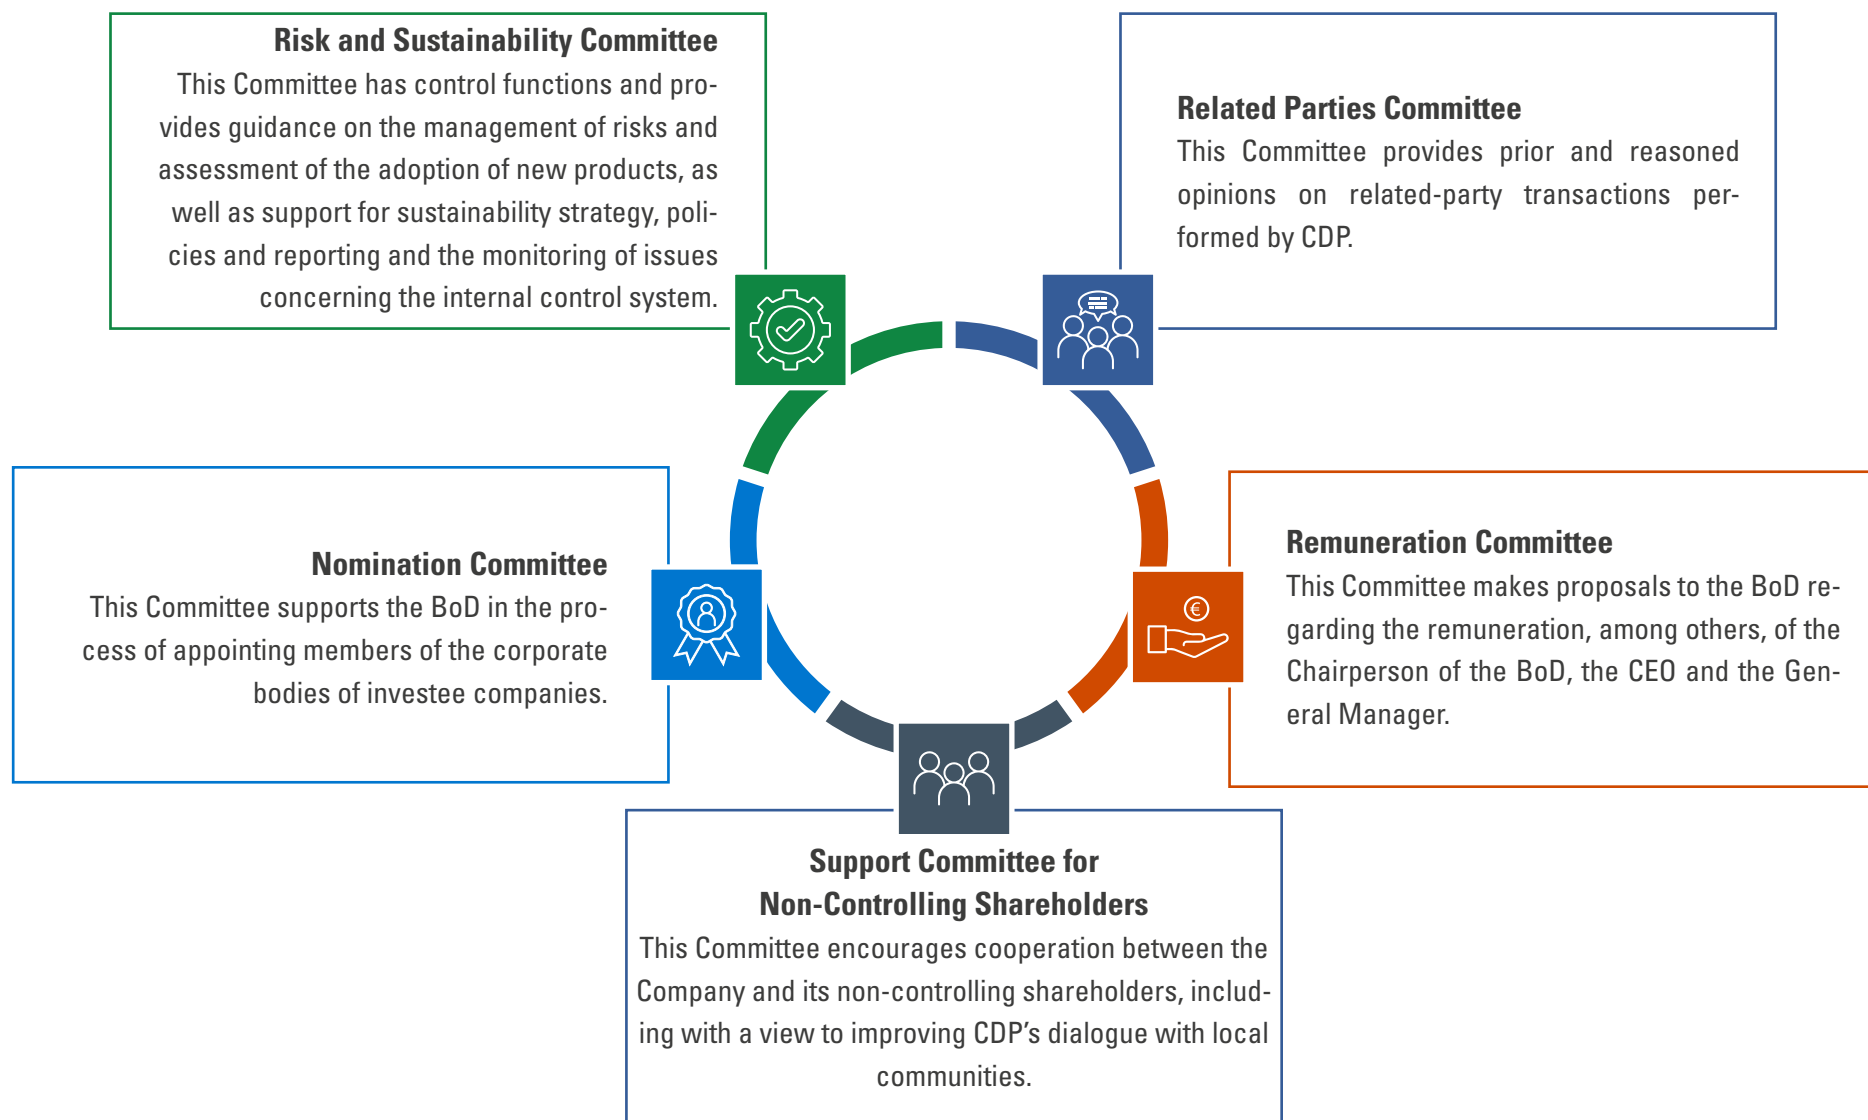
Risk and Sustainability Committee
This Committee has control functions and provides guidance on the management of risks and assessment of the adoption of new products, as well as support for sustainability strategy, policies and reporting and the monitoring of issues concerning the internal control system.

Related Parties Committee
This Committee provides prior and reasoned opinions on related-party transactions performed by CDP.

Nomination Committee
This Committee supports the BoD in the process of appointing members of the corporate bodies of investee companies.

Remuneration Committee
This Committee makes proposals to the BoD regarding the remuneration, among others, of the Chairperson of the BoD, the CEO and the General Manager.

Support Committee for Non-Controlling Shareholders
This Committee encourages cooperation between the Company and its non-controlling shareholders, including with a view to improving CDP's dialogue with local communities.